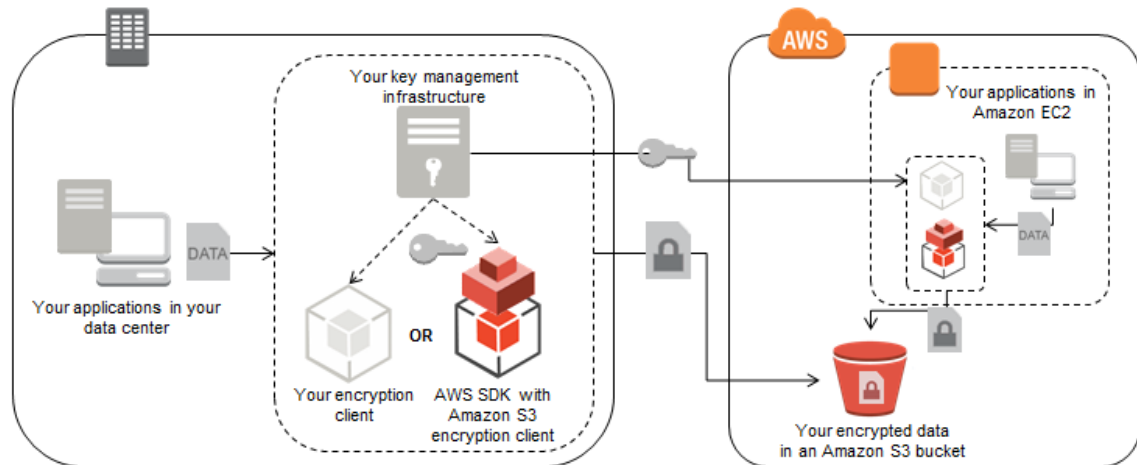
Your key management infrastructure

DATA

Your applications in your data center

Your encryption client

OR

AWS SDK with Amazon S3 encryption client

AWS

Your applications in Amazon EC2

DATA

Your encrypted data in an Amazon S3 bucket